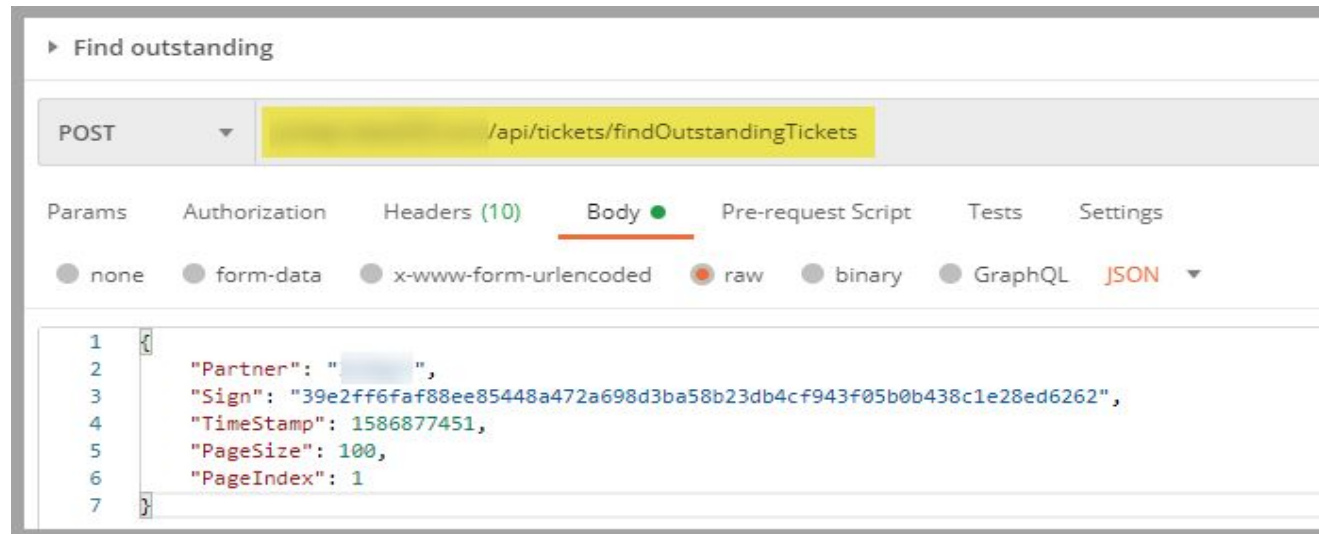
▸ Find outstanding

POST ▾ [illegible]/api/tickets/findOutstandingTickets

Params Authorization Headers (10) Body ● Pre-request Script Tests Settings

none form-data x-www-form-urlencoded raw binary GraphQL JSON ▾

1 {
2 "Partner": "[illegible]",
3 "Sign": "39e2ff6faf88ee85448a472a698d3ba58b23db4cf943f05b0b438c1e28ed6262",
4 "TimeStamp": 1586877451,
5 "PageSize": 100,
6 "PageIndex": 1
7 }